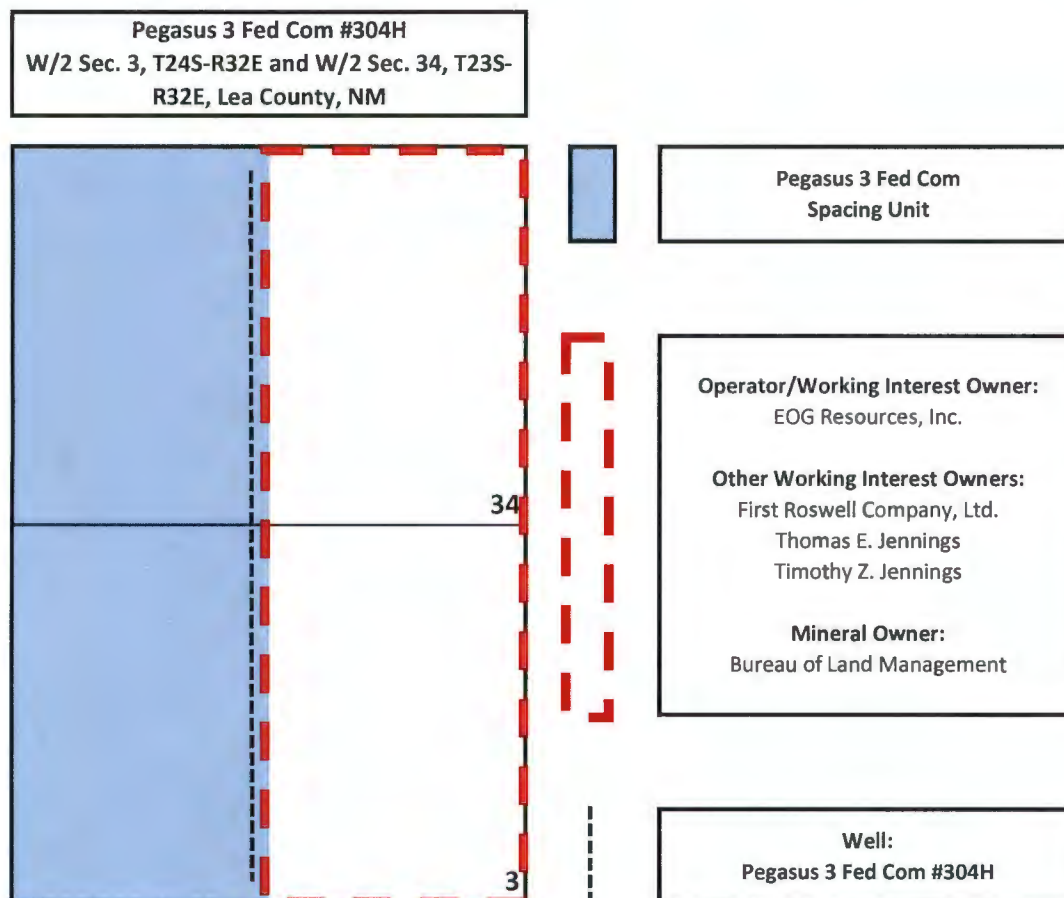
Pegasus 3 Fed Com #304H
W/2 Sec. 3, T24S-R32E and W/2 Sec. 34, T23S-R32E, Lea County, NM

34

3

Pegasus 3 Fed Com
Spacing Unit

Operator/Working Interest Owner:
EOG Resources, Inc.

Other Working Interest Owners:
First Roswell Company, Ltd.
Thomas E. Jennings
Timothy Z. Jennings

Mineral Owner:
Bureau of Land Management

Well:
Pegasus 3 Fed Com #304H